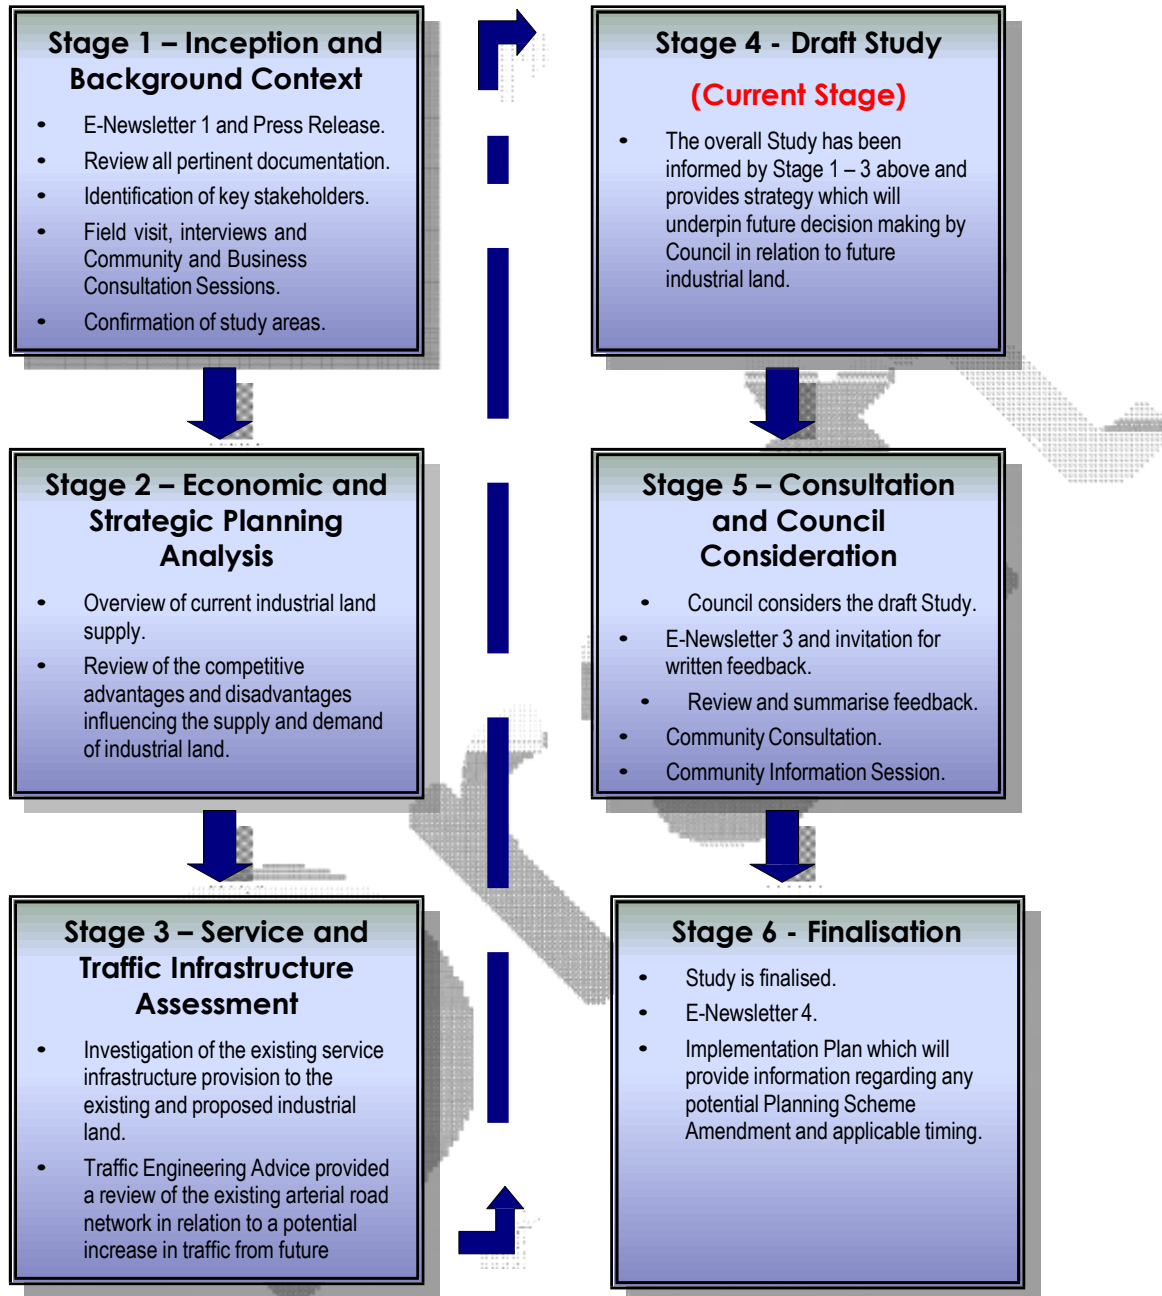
Stage 1 – Inception and Background Context

- E-Newsletter 1 and Press Release.
- Review all pertinent documentation.
- Identification of key stakeholders.
- Field visit, interviews and Community and Business Consultation Sessions.
- Confirmation of study areas.

Stage 2 – Economic and Strategic Planning Analysis

- Overview of current industrial land supply.
- Review of the competitive advantages and disadvantages influencing the supply and demand of industrial land.

Stage 3 – Service and Traffic Infrastructure Assessment

- Investigation of the existing service infrastructure provision to the existing and proposed industrial land.
- Traffic Engineering Advice provided a review of the existing arterial road network in relation to a potential increase in traffic from future

Stage 4 - Draft Study

(Current Stage)

- The overall Study has been informed by Stage 1 – 3 above and provides strategy which will underpin future decision making by Council in relation to future industrial land.

Stage 5 – Consultation and Council Consideration

- Council considers the draft Study.
- E-Newsletter 3 and invitation for written feedback.
- Review and summarise feedback.
- Community Consultation.
- Community Information Session.

Stage 6 - Finalisation

- Study is finalised.
- E-Newsletter 4.
- Implementation Plan which will provide information regarding any potential Planning Scheme Amendment and applicable timing.